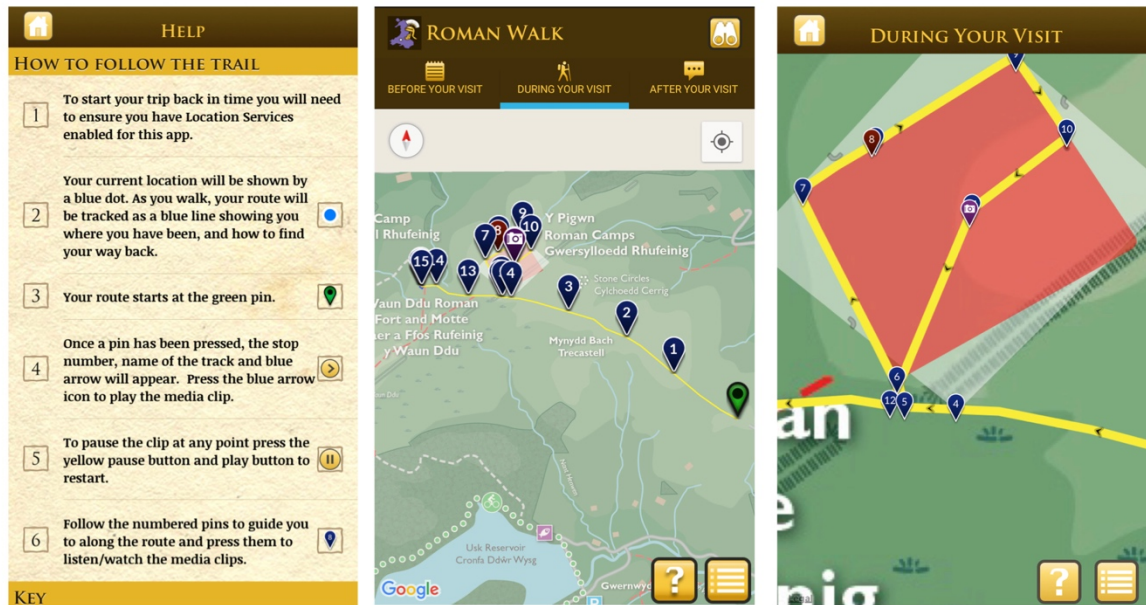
Help

How to follow the trail

1 To start your trip back in time you will need to ensure you have Location Services enabled for this app.

2 Your current location will be shown by a blue dot. As you walk, your route will be tracked as a blue line showing you where you have been, and how to find your way back.

3 Your route starts at the green pin.

4 Once a pin has been pressed, the stop number, name of the track and blue arrow will appear. Press the blue arrow icon to play the media clip.

5 To pause the clip at any point press the yellow pause button and play button to restart.

6 Follow the numbered pins to guide you to along the route and press them to listen/watch the media clips.

Key

Roman Walk

BEFORE YOUR VISIT
DURING YOUR VISIT
AFTER YOUR VISIT

Camp
l Rhufeinig
Y Pigwn
Roman Camps
Gwersylloedd Rhufeinig
Stone Circles
Cylchoedd Cerrig
Waun Ddu Roman
Fort and Motte
ar a Fros Rufeinig
y Waun Ddu
Mynydd Bach
Trecastell
Usk Reservoir
Cronfa Ddwr Wysg
Gwernwyd
Google

15 14 13 7 8 9 10 4 3 2 1

?

During Your Visit

9 10 8 7 6 12 5 4

an
e
nig

?